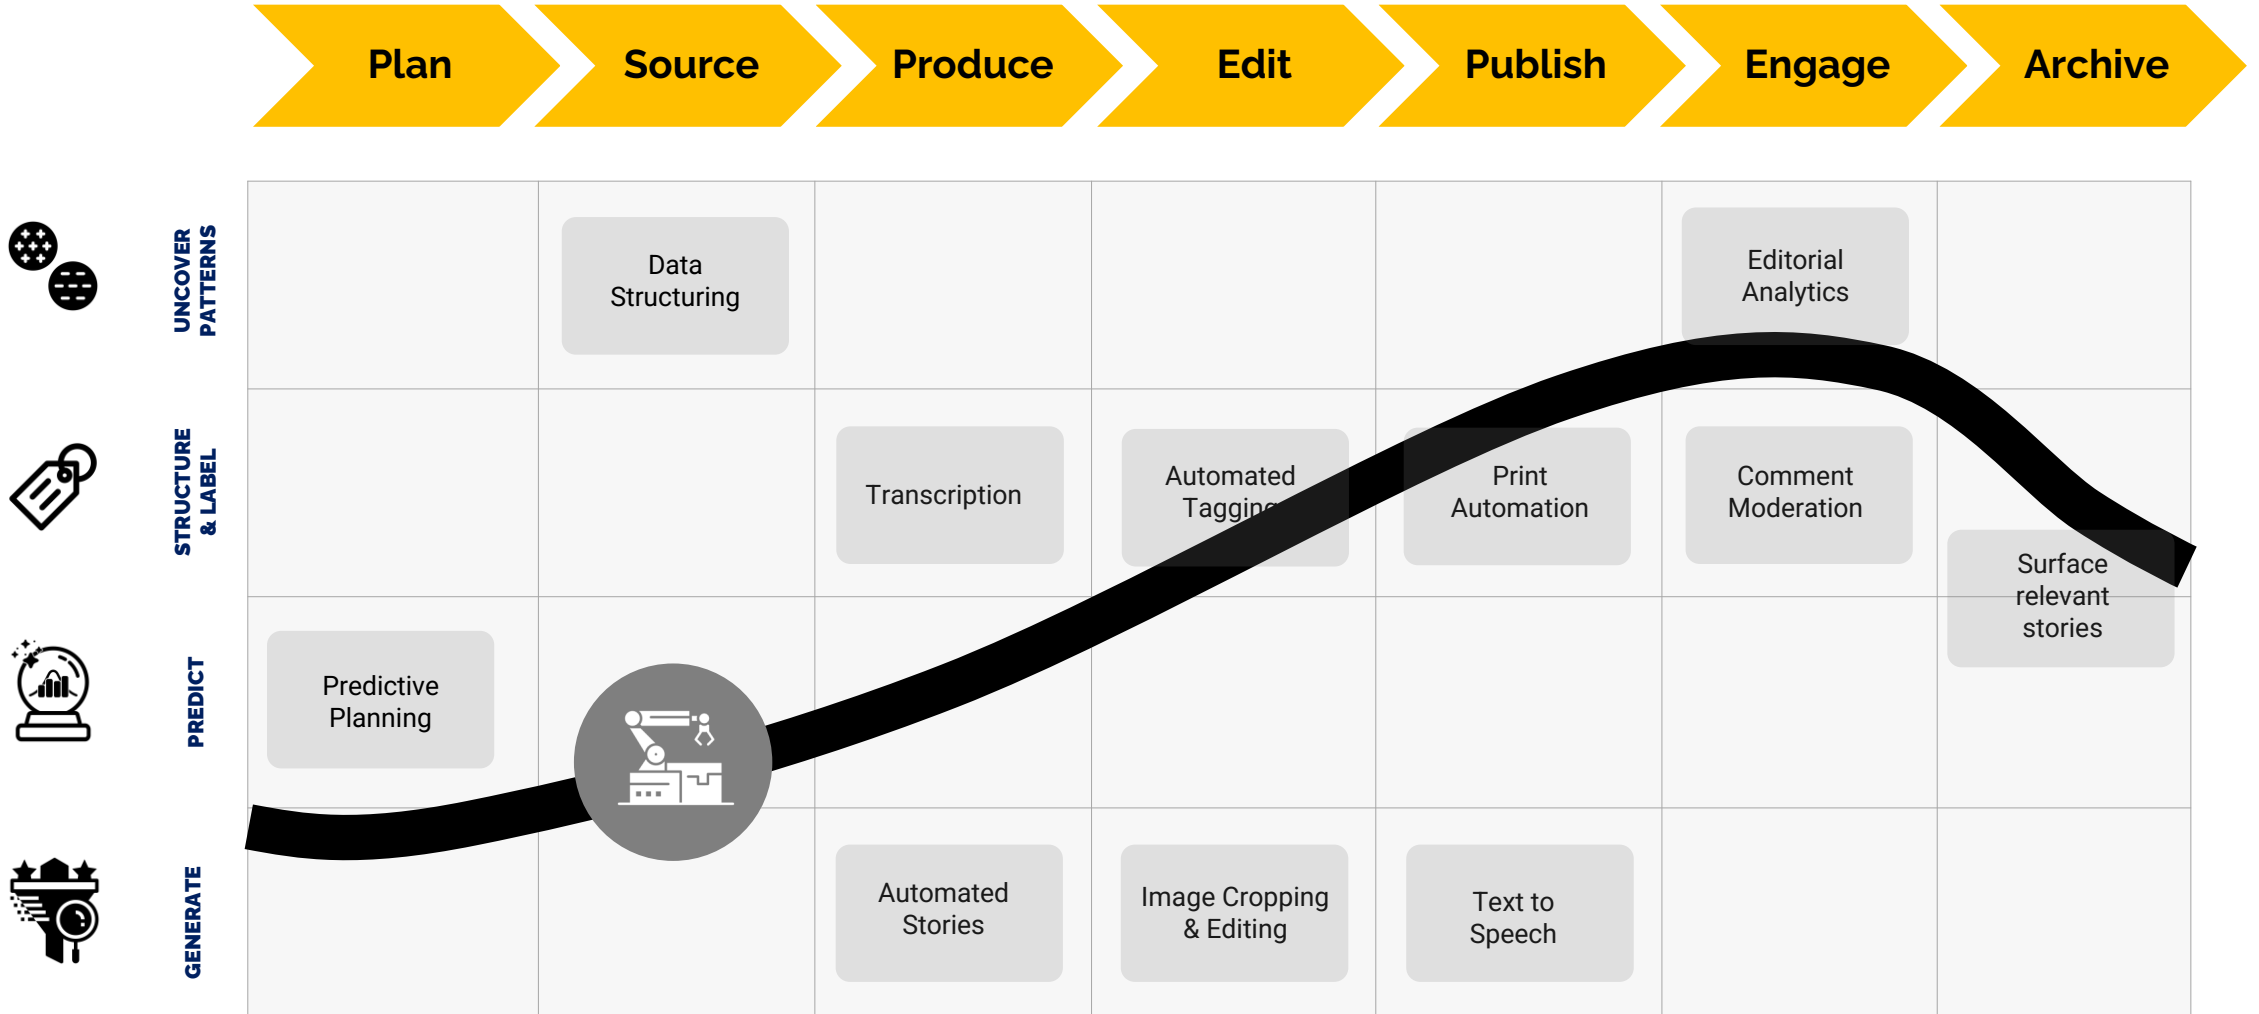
Plan

Source

Produce

Edit

Publish

Engage

Archive

UNCOVER PATTERNS

Data Structuring

Editorial Analytics

STRUCTURE & LABEL

Transcription

Automated Tagging

Print Automation

Comment Moderation

Surface relevant stories

PREDICT

Predictive Planning

GENERATE

Automated Stories

Image Cropping & Editing

Text to Speech